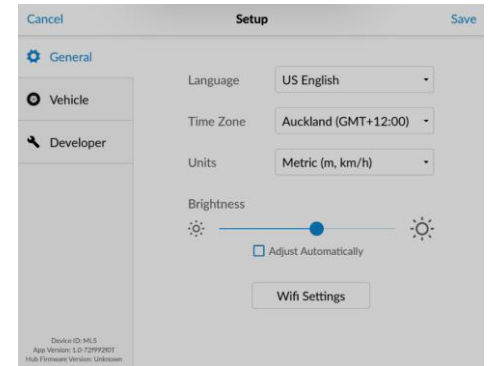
Cancel
Setup
Save

General
Vehicle
Developer

Language
US English
Time Zone
Auckland (GMT+12:00)
Units
Metric (m, km/h)
Brightness
Adjust Automatically
Wifi Settings

Device ID: ML5
App Version: 1.0-72ff929dT
Hub Firmware Version: Unknown